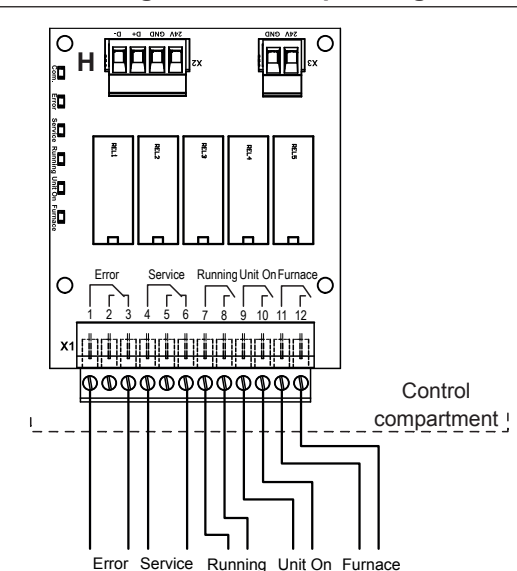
H

D- D+ GND 24V

X2

GND 24V

X3

Com.

Error

Service

Running

Unit On

Furnace

REL1

REL2

REL3

REL4

REL5

Error

Service

Running

Unit On

Furnace

1 2 3 4 5 6 7 8 9 10 11 12

X1

Control compartment

Error Service Running Unit On Furnace